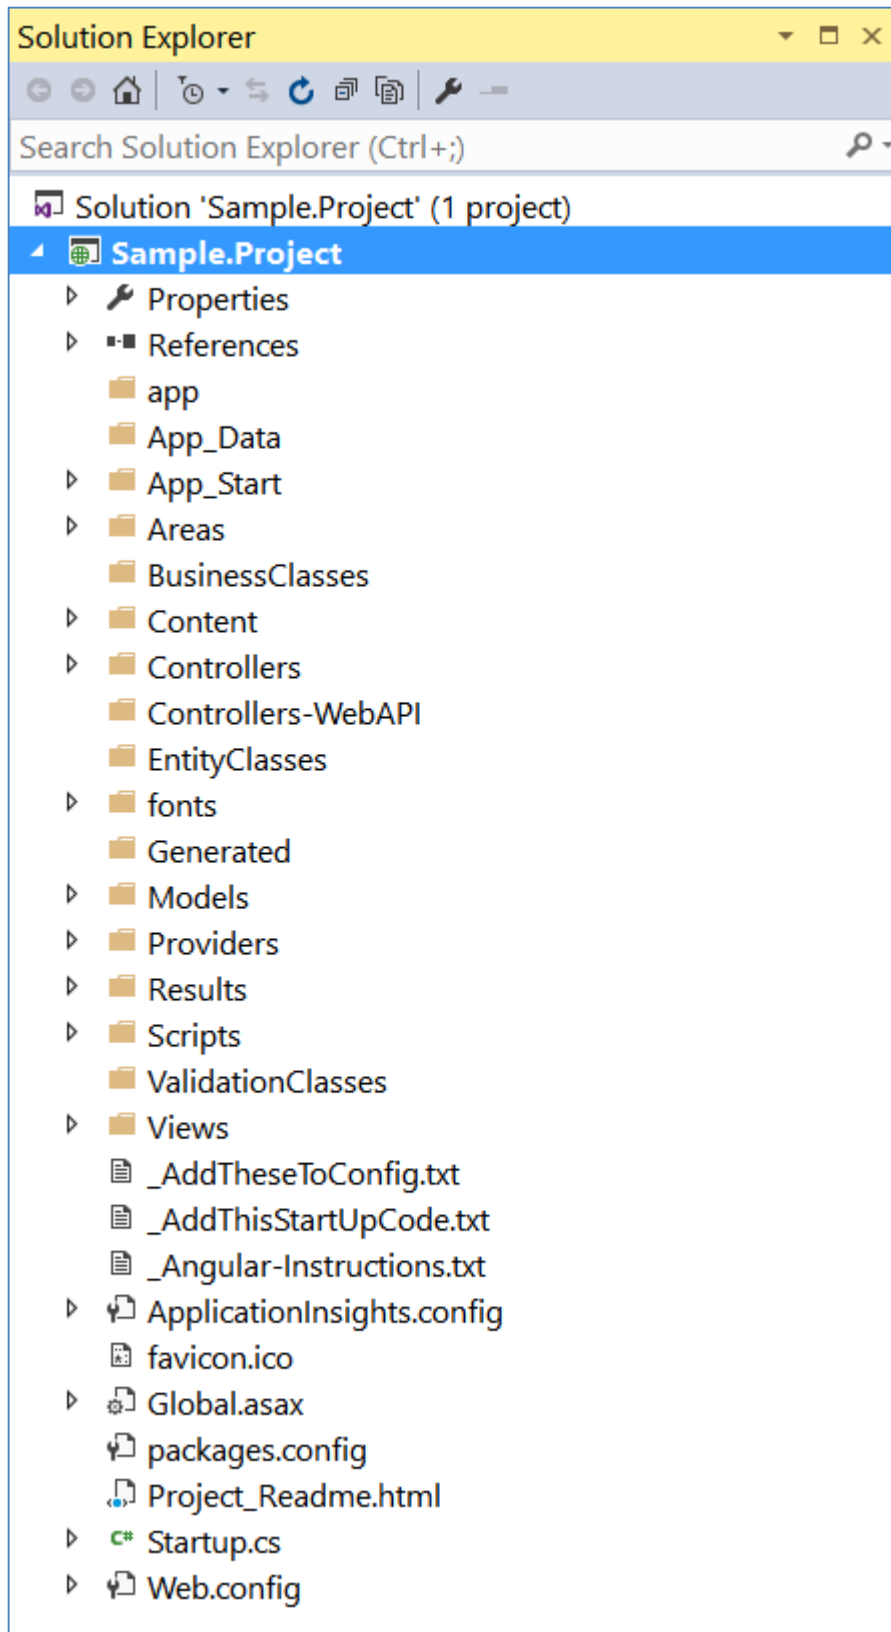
Solution Explorer

Search Solution Explorer (Ctrl+;)

Solution 'Sample.Project' (1 project)
Sample.Project
Properties
References
app
App_Data
App_Start
Areas
BusinessClasses
Content
Controllers
Controllers-WebAPI
EntityClasses
fonts
Generated
Models
Providers
Results
Scripts
ValidationClasses
Views
_AddTheseToConfig.txt
_AddThisStartUpCode.txt
_Angular-Instructions.txt
ApplicationInsights.config
favicon.ico
Global.asax
packages.config
Project_Readme.html
Startup.cs
Web.config